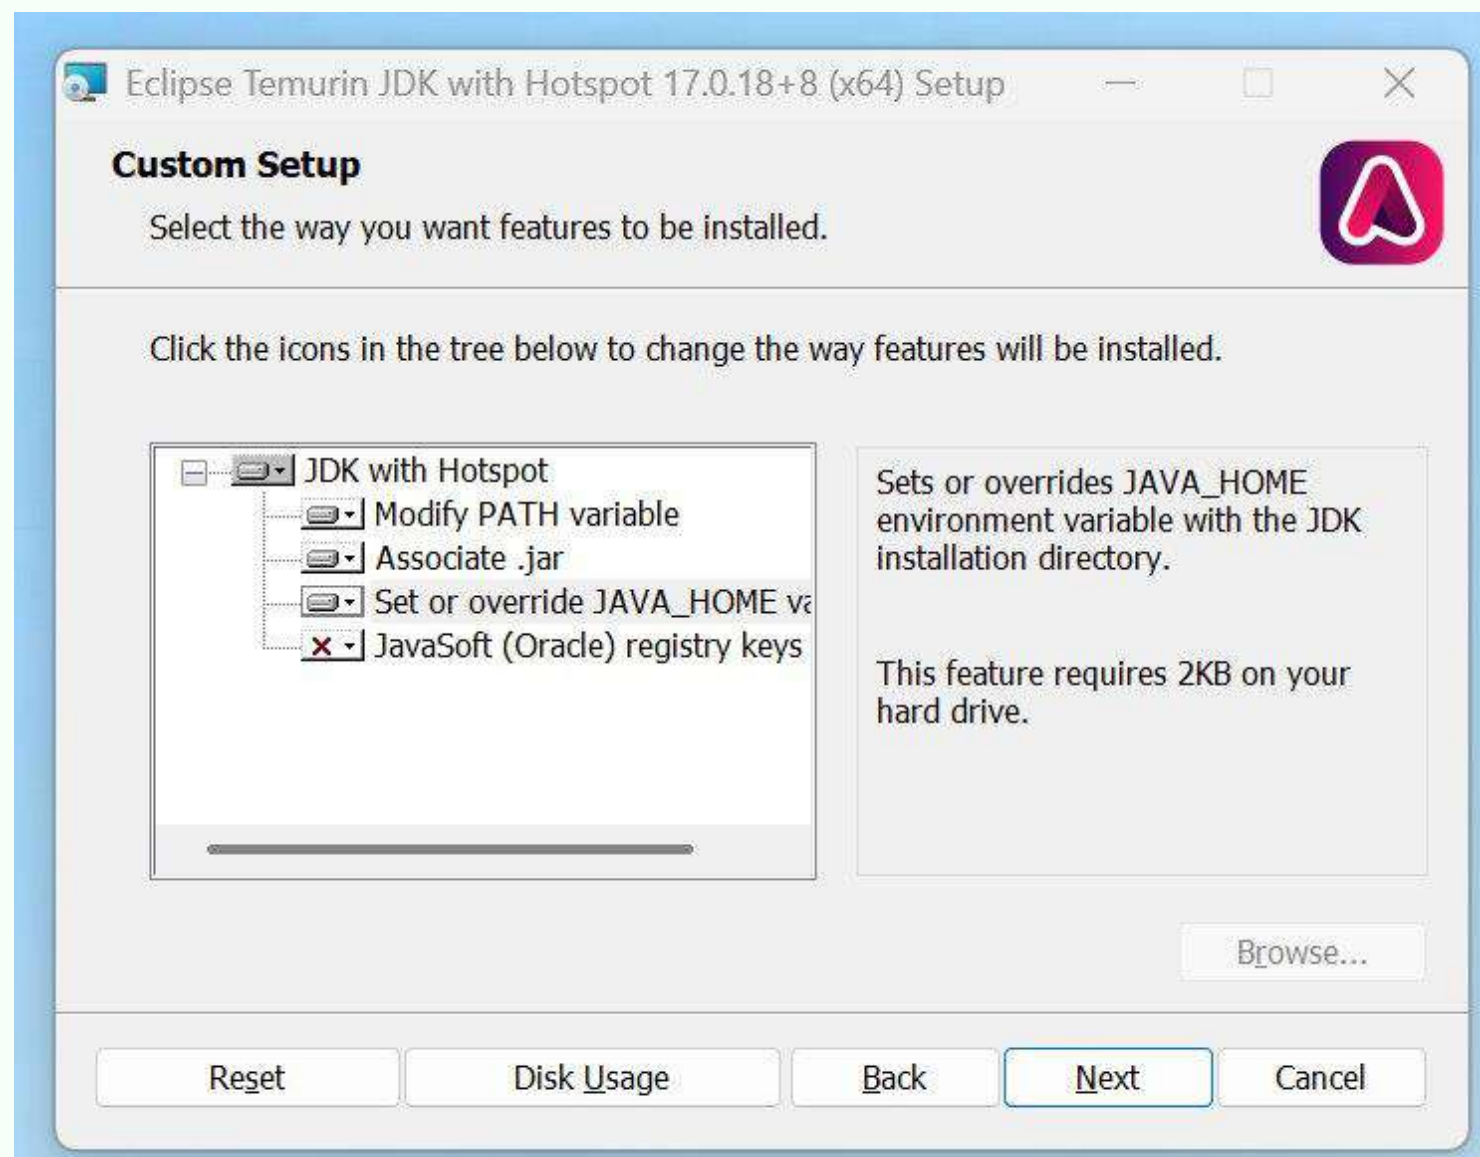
Eclipse Temurin JDK with Hotspot 17.0.18+8 (x64) Setup

Custom Setup

Select the way you want features to be installed.

Click the icons in the tree below to change the way features will be installed.

JDK with Hotspot
Modify PATH variable
Associate .jar
Set or override JAVA_HOME va
JavaSoft (Oracle) registry keys

Sets or overrides JAVA_HOME environment variable with the JDK installation directory.

This feature requires 2KB on your hard drive.

Browse...

Reset Disk Usage Back Next Cancel